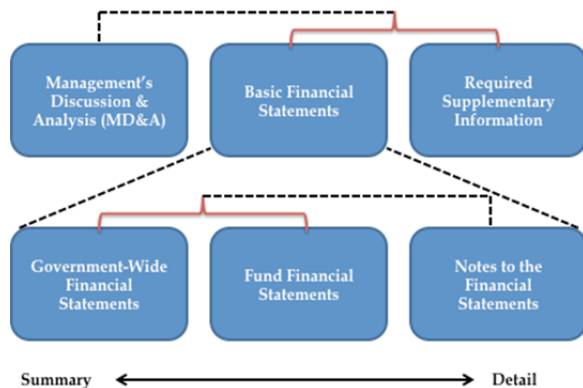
Management's Discussion & Analysis (MD&A)

Basic Financial Statements

Required Supplementary Information

Government-Wide Financial Statements

Fund Financial Statements

Notes to the Financial Statements

Summary

Detail